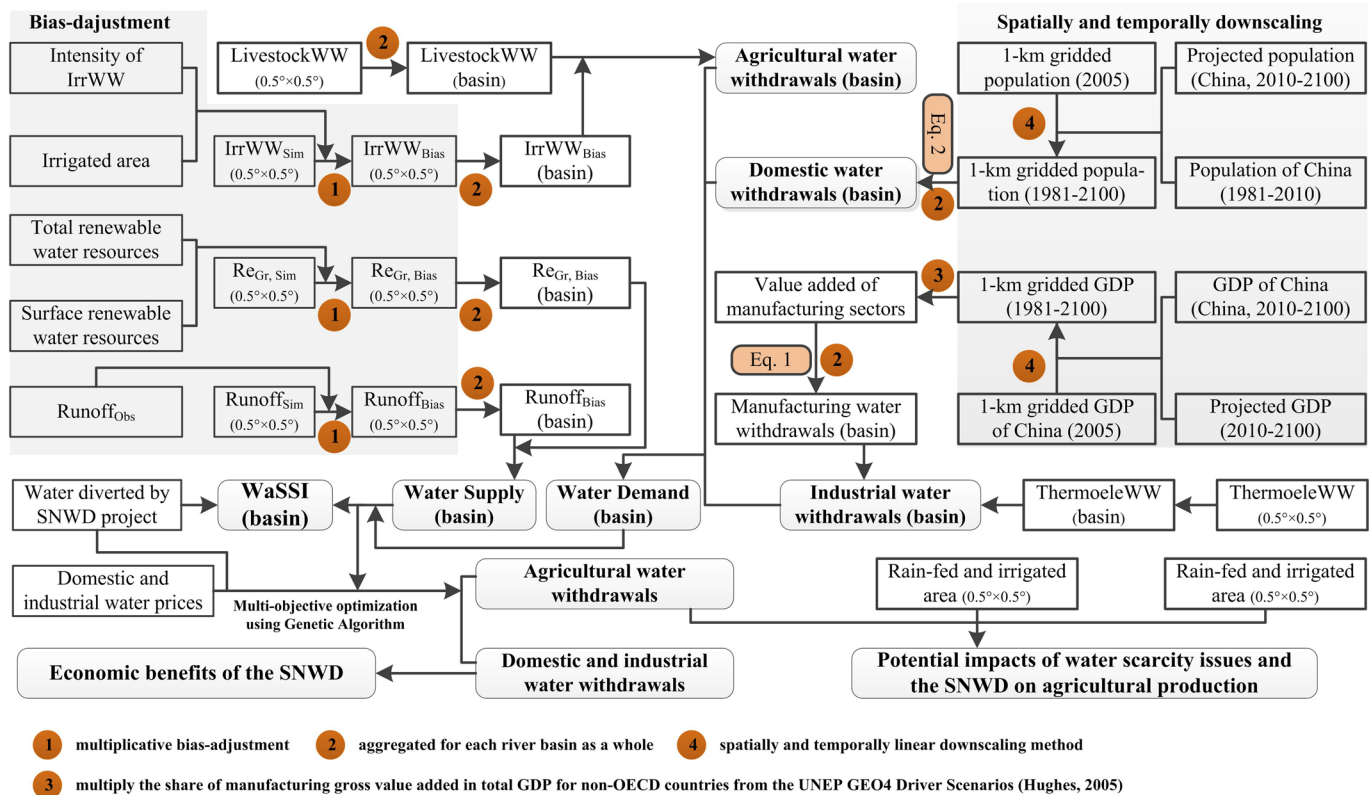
Bias-dajustment

Intensity of IrrWW

Irrigated area

$IrrWW_{Sim}$ (0.5°×0.5°)

1

$IrrWW_{Bias}$ (0.5°×0.5°)

2

$IrrWW_{Bias}$ (basin)

LivestockWW (0.5°×0.5°)

2

LivestockWW (basin)

Total renewable water resources

Surface renewable water resources

$Re_{Gr, Sim}$ (0.5°×0.5°)

1

$Re_{Gr, Bias}$ (0.5°×0.5°)

2

$Re_{Gr, Bias}$ (basin)

$Runoff_{Obs}$

$Runoff_{Sim}$ (0.5°×0.5°)

1

$Runoff_{Bias}$ (0.5°×0.5°)

2

$Runoff_{Bias}$ (basin)

Agricultural water withdrawals (basin)

Domestic water withdrawals (basin)

Eq. 2

2

Value added of manufacturing sectors

3

Eq. 1

2

Manufacturing water withdrawals (basin)

Spatially and temporally downscaling

1-km gridded population (2005)

Projected population (China, 2010-2100)

4

1-km gridded population (1981-2100)

Population of China (1981-2010)

1-km gridded GDP (1981-2100)

GDP of China (China, 2010-2100)

4

1-km gridded GDP of China (2005)

Projected GDP (2010-2100)

Water diverted by SNWD project

WaSSI (basin)

Water Supply (basin)

Water Demand (basin)

Industrial water withdrawals (basin)

ThermoeleWW (basin)

ThermoeleWW (0.5°×0.5°)

Domestic and industrial water prices

Multi-objective optimization using Genetic Algorithm

Agricultural water withdrawals

Rain-fed and irrigated area (0.5°×0.5°)

Rain-fed and irrigated area (0.5°×0.5°)

Economic benefits of the SNWD

Domestic and industrial water withdrawals

Potential impacts of water scarcity issues and the SNWD on agricultural production

1 multiplicative bias-adjustment 2 aggregated for each river basin as a whole 4 spatially and temporally linear downscaling method

3 multiply the share of manufacturing gross value added in total GDP for non-OECD countries from the UNEP GEO4 Driver Scenarios (Hughes, 2005)